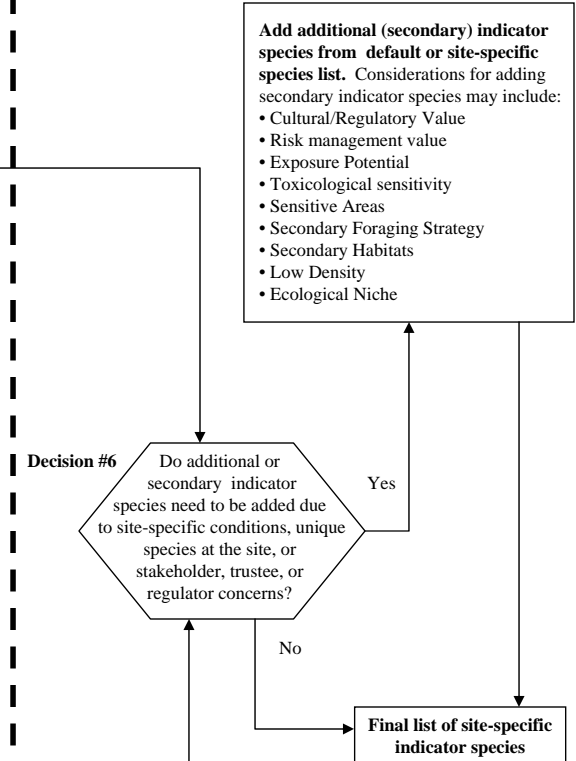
**Add additional (secondary) indicator species from default or site-specific species list.** Considerations for adding secondary indicator species may include:
• Cultural/Regulatory Value
• Risk management value
• Exposure Potential
• Toxicological sensitivity
• Sensitive Areas
• Secondary Foraging Strategy
• Secondary Habitats
• Low Density
• Ecological Niche

**Decision #6**

Do additional or secondary indicator species need to be added due to site-specific conditions, unique species at the site, or stakeholder, trustee, or regulator concerns?

Yes

No

**Final list of site-specific indicator species**